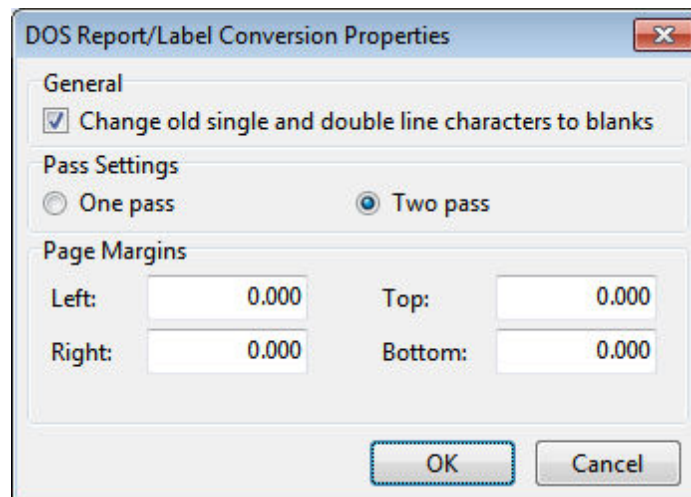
DOS Report/Label Conversion Properties

General
Change old single and double line characters to blanks

Pass Settings
One pass
Two pass

Page Margins
Left: 0.000
Top: 0.000
Right: 0.000
Bottom: 0.000

OK
Cancel